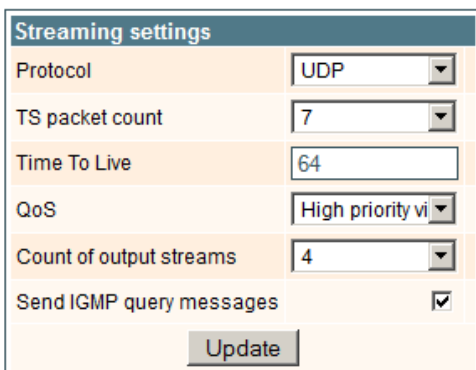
Streaming settings

| | |
|---|---|
| Protocol | UDP |
| TS packet count | 7 |
| Time To Live | 64 |
| QoS | High priority vi |
| Count of output streams | 4 |
| Send IGMP query messages | ☑ |

Update